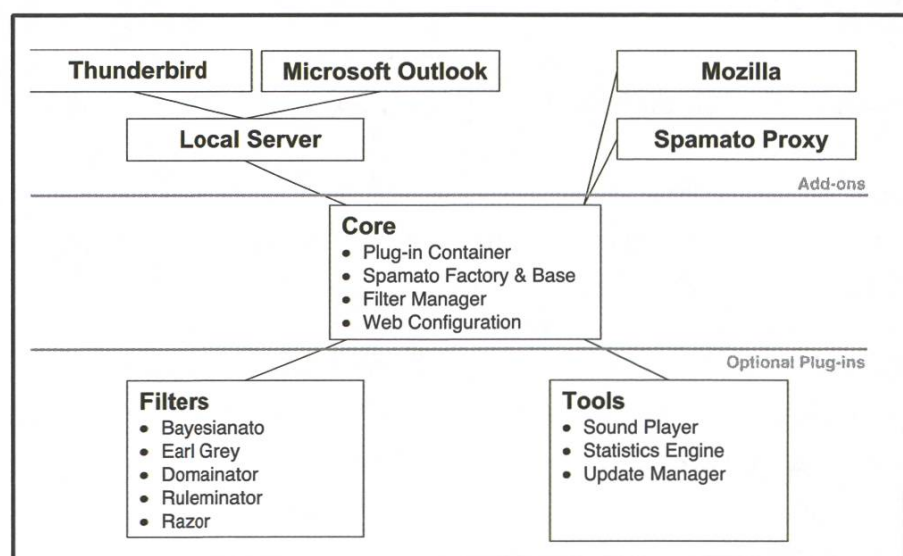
Thunderbird

Microsoft Outlook

Mozilla

Local Server

Spamato Proxy

Add-ons

Core
- Plug-in Container
- Spamato Factory & Base
- Filter Manager
- Web Configuration

Optional Plug-ins

Filters
- Bayesianato
- Earl Grey
- Domainator
- Ruleminator
- Razor

Tools
- Sound Player
- Statistics Engine
- Update Manager